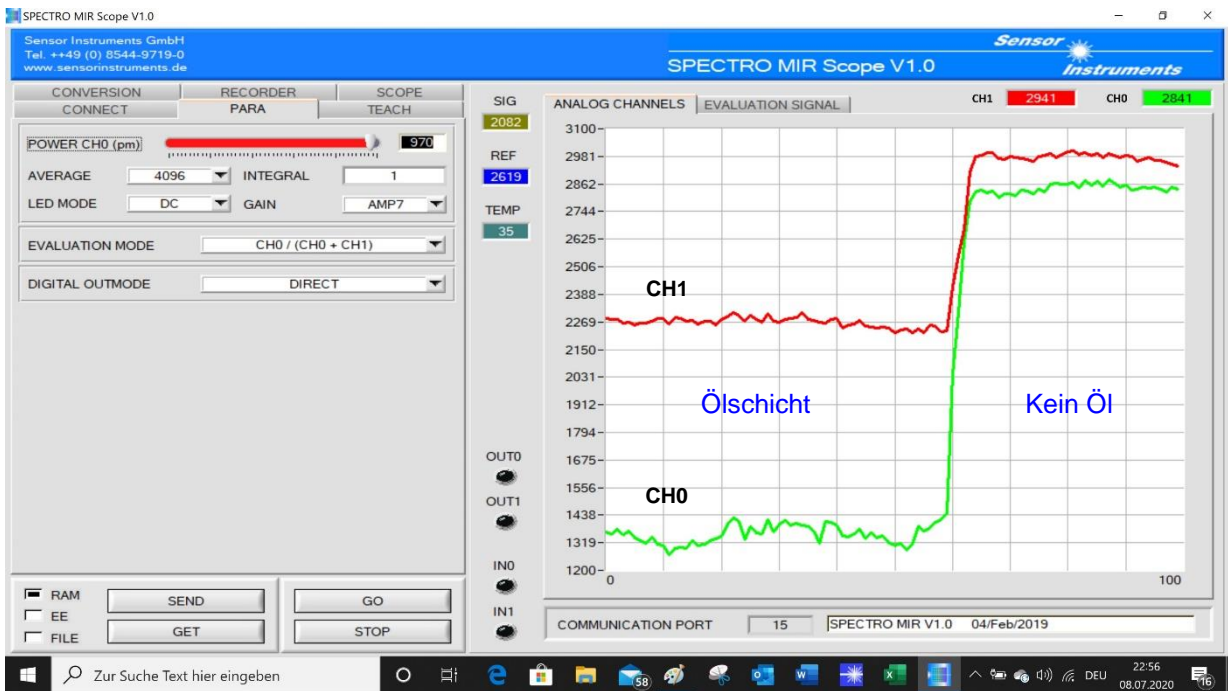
SPECTRO MIR Scope V1.0

Sensor Instruments GmbH
Tel. ++49 (0) 8544-9719-0
www.sensorinstruments.de

SPECTRO MIR Scope V1.0

Sensor Instruments

CONVERSION | RECORDER | SCOPE
CONNECT | PARA | TEACH

POWER CH0 (pm) 970
AVERAGE 4096 INTEGRAL 1
LED MODE DC GAIN AMP7

EVALUATION MODE CH0 / (CH0 + CH1)

DIGITAL OUTMODE DIRECT

RAM
EE
FILE

SEND
GET
GO
STOP

SIG
2082
REF
2619
TEMP
35

OUT0
OUT1
IN0
IN1

ANALOG CHANNELS | EVALUATION SIGNAL

CH1 2941 CH0 2841

3100
2981
2862
2744
2625
2506
2388
2269
2150
2031
1912
1794
1675
1556
1438
1319
1200

0
100

CH1
CH0
Ölschicht
Kein Öl

COMMUNICATION PORT 15 SPECTRO MIR V1.0 04/Feb/2019

Zur Suche Text hier eingeben
58
DEU
22:56
08.07.2020
16